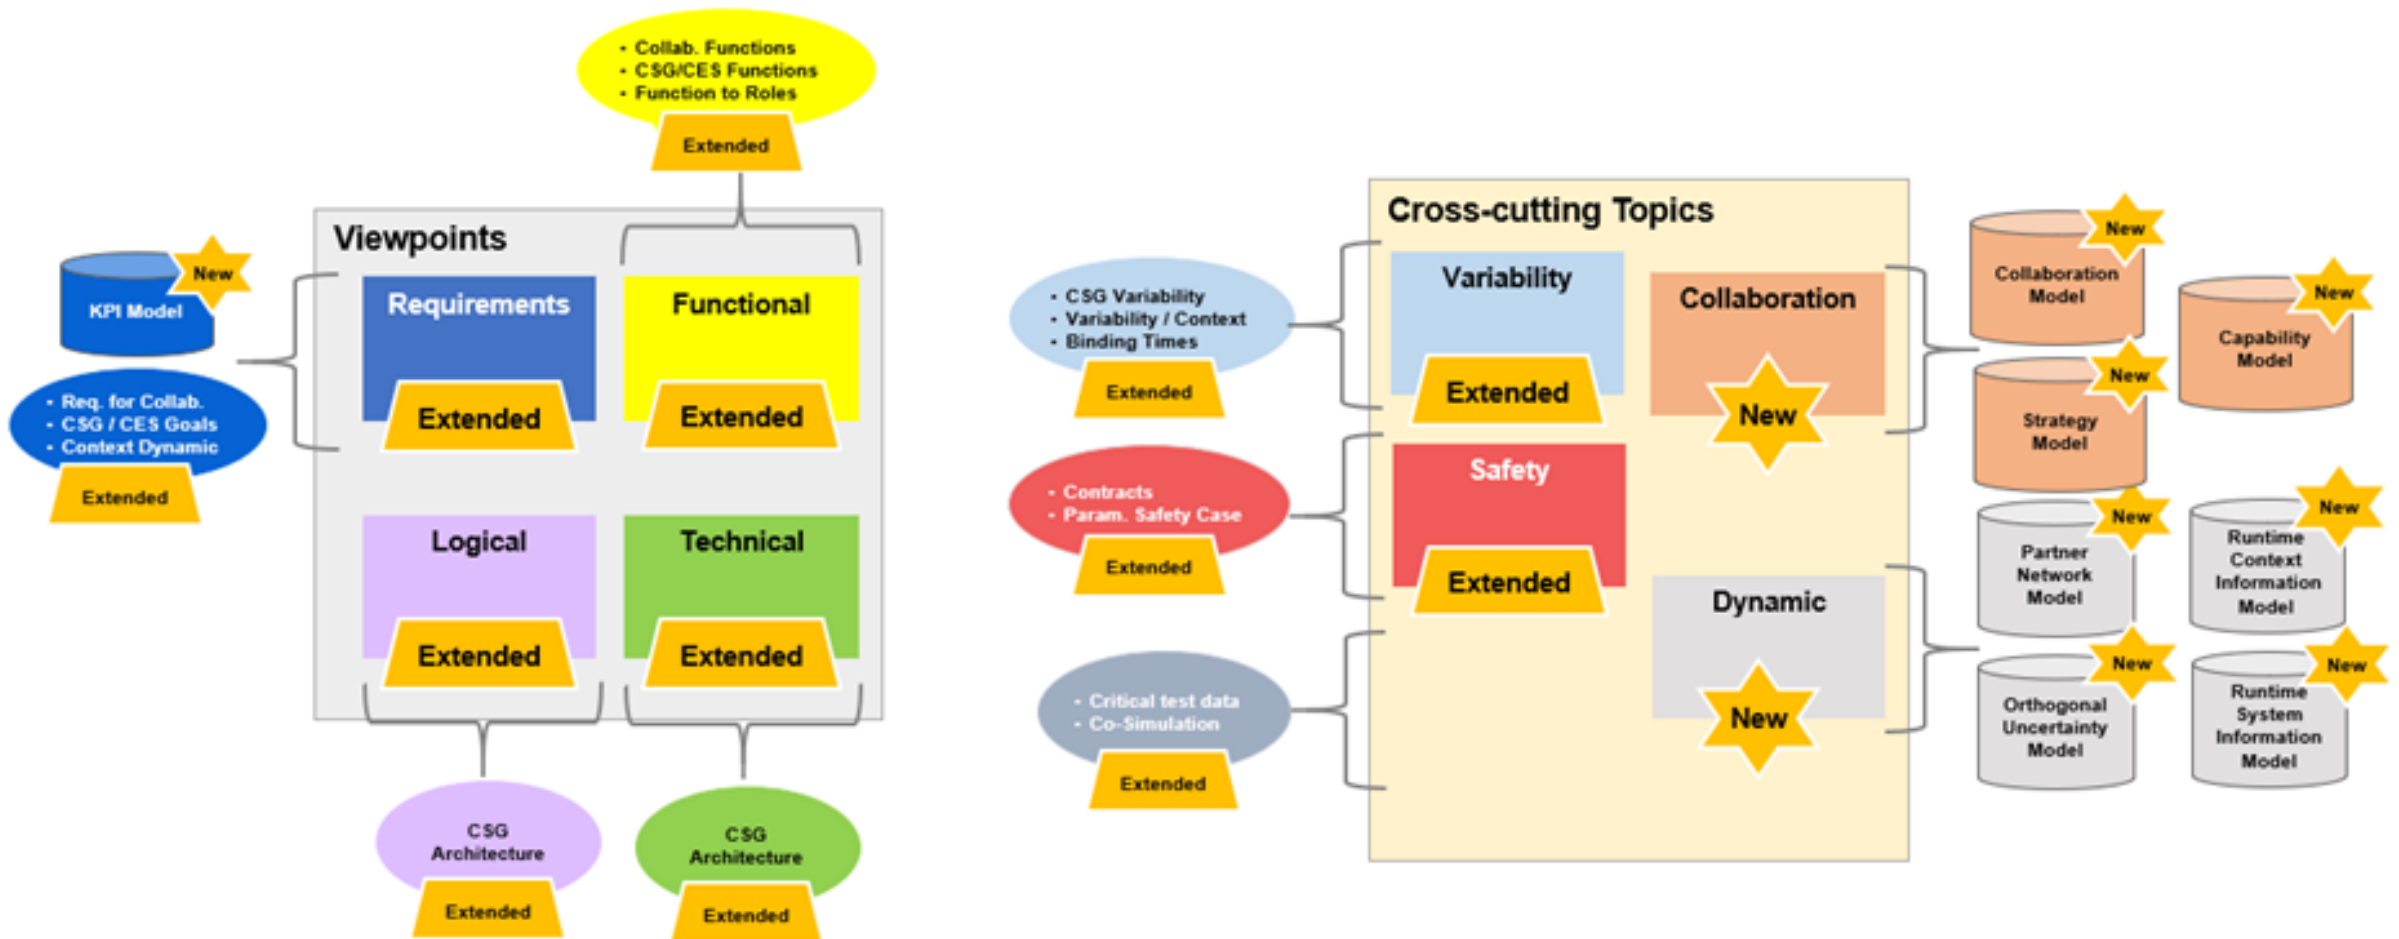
• Collab. Functions
• CSG/CES Functions
• Function to Roles
Extended

Viewpoints

New
KPI Model

• Req. for Collab.
• CSG / CES Goals
• Context Dynamic
Extended

Requirements
Extended

Functional
Extended

Logical
Extended

Technical
Extended

CSG Architecture
Extended

CSG Architecture
Extended

Cross-cutting Topics

• CSG Variability
• Variability / Context
• Binding Times
Extended

Variability
Extended

Collaboration
New

• Contracts
• Param. Safety Case
Extended

Safety
Extended

Dynamic
New

• Critical test data
• Co-Simulation
Extended

New
Collaboration Model

New
Strategy Model

New
Capability Model

New
Partner Network Model

New
Runtime Context Information Model

New
Orthogonal Uncertainty Model

New
Runtime System Information Model